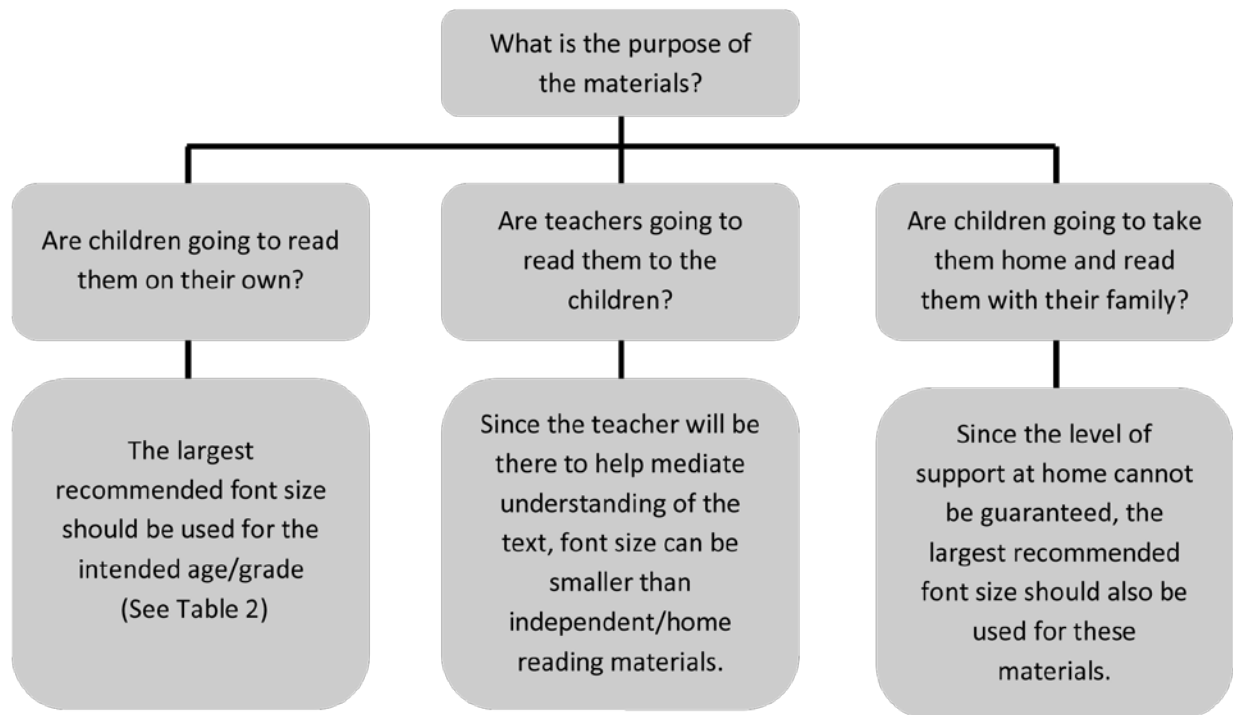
What is the purpose of the materials?

Are children going to read them on their own?

Are teachers going to read them to the children?

Are children going to take them home and read them with their family?

The largest recommended font size should be used for the intended age/grade (See Table 2)

Since the teacher will be there to help mediate understanding of the text, font size can be smaller than independent/home reading materials.

Since the level of support at home cannot be guaranteed, the largest recommended font size should also be used for these materials.